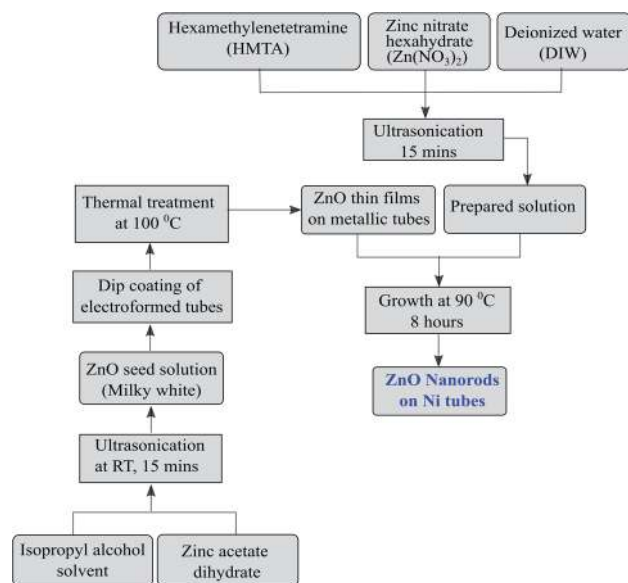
Hexamethylenetetramine (HMTA)

Zinc nitrate hexahydrate ($Zn(NO_3)_2$)

Deionized water (DIW)

Ultrasonication 15 mins

Thermal treatment at 100 $^0$C

ZnO thin films on metallic tubes

Prepared solution

Dip coating of electroformed tubes

Growth at 90 $^0$C 8 hours

ZnO seed solution (Milky white)

ZnO Nanorods on Ni tubes

Ultrasonication at RT, 15 mins

Isopropyl alcohol solvent

Zinc acetate dihydrate